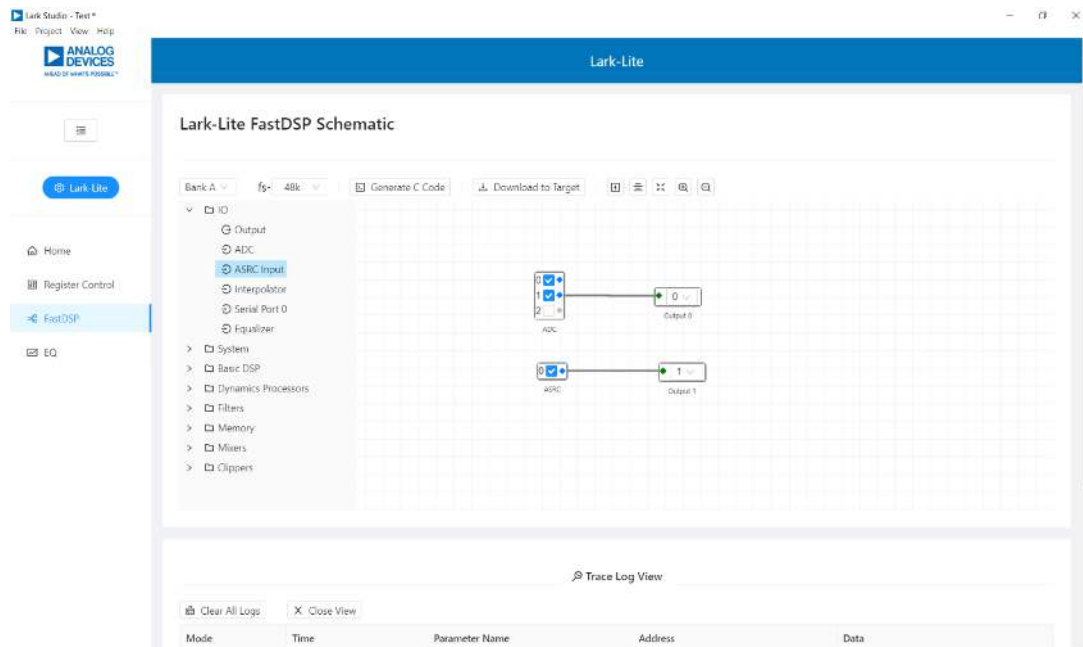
Lark Studio - Test *
File Project View Help

ANALOG DEVICES
AHEAD OF WHAT'S POSSIBLE™

Lark-Lite

Lark-Lite

Home
Register Control
FastDSP
EQ

Lark-Lite FastDSP Schematic

Bank A  fs- 48k  Generate C Code  Download to Target

IO
Output
ADC
ASRC Input
Interpolator
Serial Port 0
Equalizer
System
Basic DSP
Dynamics Processors
Filters
Memory
Mixers
Clippers

0
1
2
ADC
0
Output 0
0
ASRC
1
Output 1

Trace Log View

Clear All Logs  Close View

| Mode | Time | Parameter Name | Address | Data |
|---|---|---|---|---|